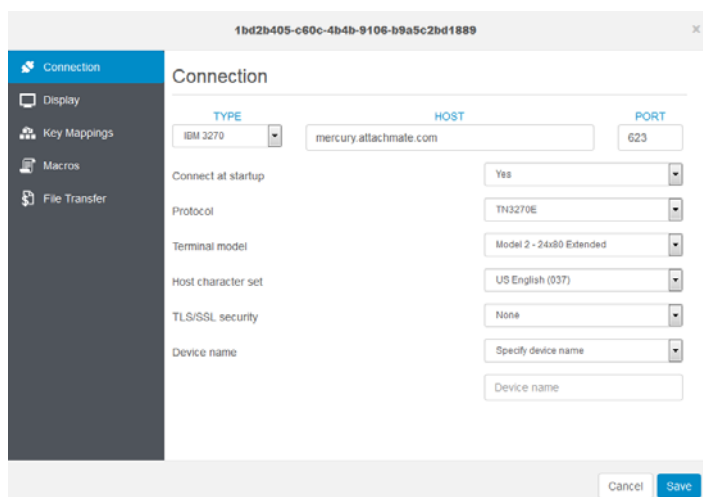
1bd2b405-c60c-4b4b-9106-b9a5c2bd1889

×

Connection
Display
Key Mappings
Macros
File Transfer

Connection

TYPE
IBM 3270

HOST
mercury.attachmate.com

PORT
623

Connect at startup
Yes

Protocol
TN3270E

Terminal model
Model 2 - 24x80 Extended

Host character set
US English (037)

TLS/SSL security
None

Device name
Specify device name

Device name

Cancel
Save